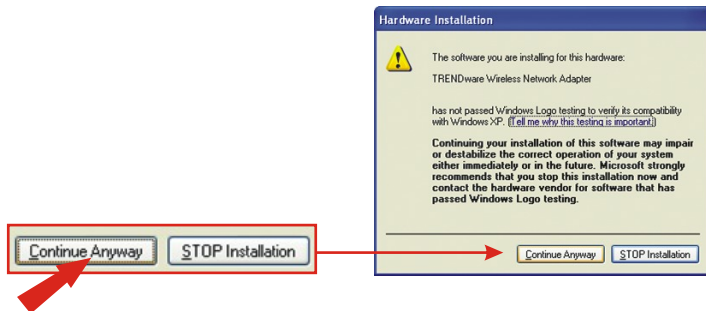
Continue Anyway

STOP Installation

Hardware Installation

The software you are installing for this hardware:

TRENDware Wireless Network Adapter

has not passed Windows Logo testing to verify its compatibility with Windows XP. (Tell me why this testing is important.)

Continuing your installation of this software may impair or destabilize the correct operation of your system either immediately or in the future. Microsoft strongly recommends that you stop this installation now and contact the hardware vendor for software that has passed Windows Logo testing.

Continue Anyway

STOP Installation